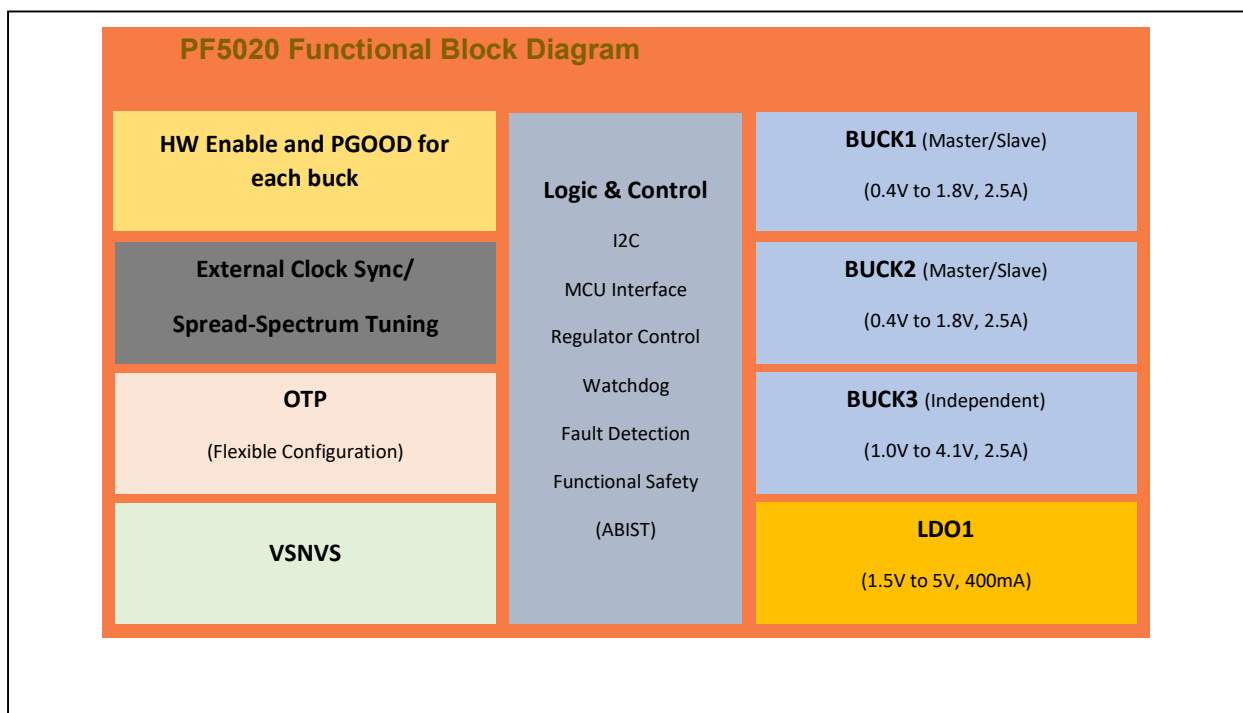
PF5020 Functional Block Diagram

HW Enable and PGOOD for each buck

External Clock Sync/

Spread-Spectrum Tuning

OTP

(Flexible Configuration)

VSNVS

Logic & Control

I2C

MCU Interface

Regulator Control

Watchdog

Fault Detection

Functional Safety

(ABIST)

BUCK1 (Master/Slave)

(0.4V to 1.8V, 2.5A)

BUCK2 (Master/Slave)

(0.4V to 1.8V, 2.5A)

BUCK3 (Independent)

(1.0V to 4.1V, 2.5A)

LDO1

(1.5V to 5V, 400mA)